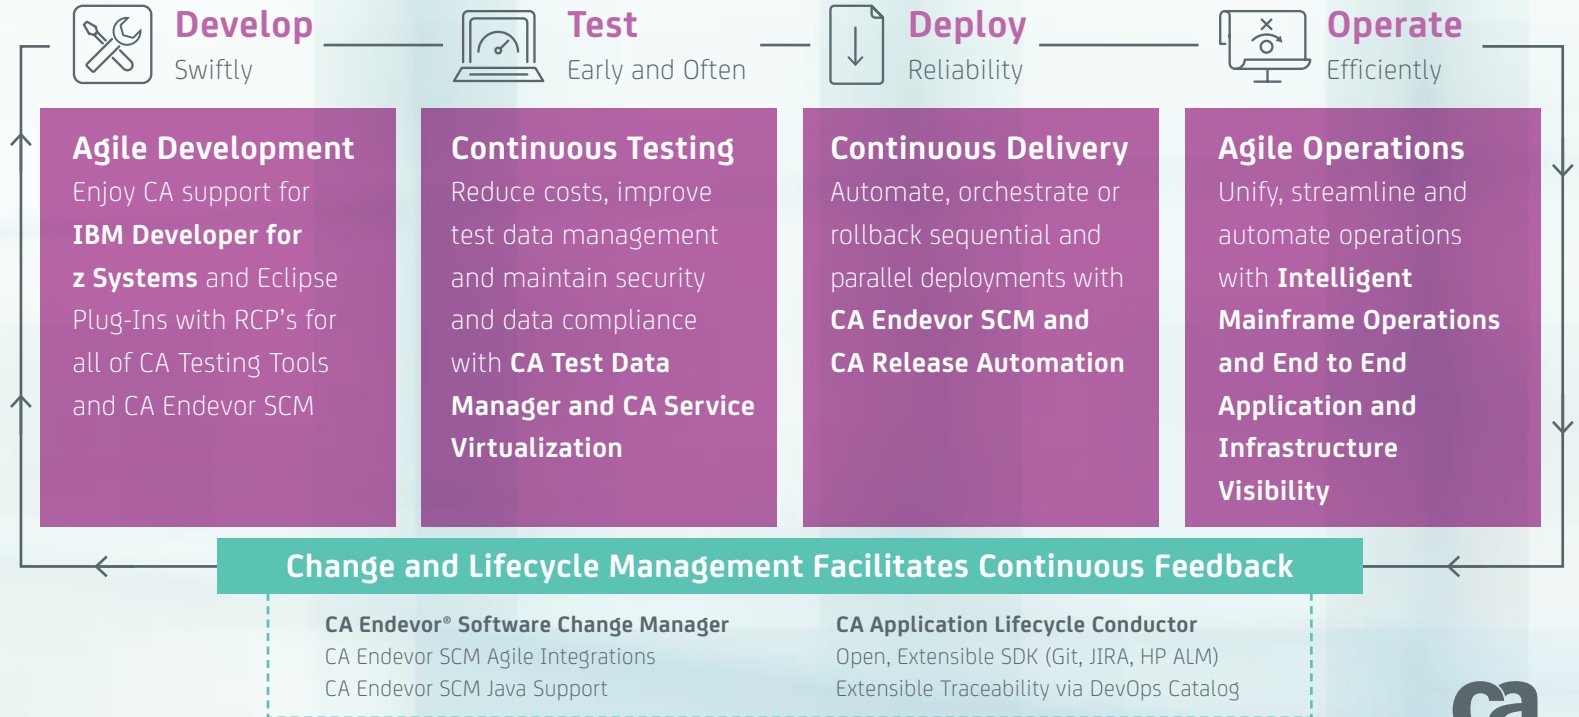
Develop
Swiftly

Test
Early and Often

Deploy
Reliability

Operate
Efficiently

Agile Development
Enjoy CA support for IBM Developer for z Systems and Eclipse Plug-Ins with RCP's for all of CA Testing Tools and CA Endevor SCM

Continuous Testing
Reduce costs, improve test data management and maintain security and data compliance with CA Test Data Manager and CA Service Virtualization

Continuous Delivery
Automate, orchestrate or rollback sequential and parallel deployments with CA Endevor SCM and CA Release Automation

Agile Operations
Unify, streamline and automate operations with Intelligent Mainframe Operations and End to End Application and Infrastructure Visibility

Change and Lifecycle Management Facilitates Continuous Feedback

CA Endevor® Software Change Manager
CA Endevor SCM Agile Integrations
CA Endevor SCM Java Support

CA Application Lifecycle Conductor
Open, Extensible SDK (Git, JIRA, HP ALM)
Extensible Traceability via DevOps Catalog

ca